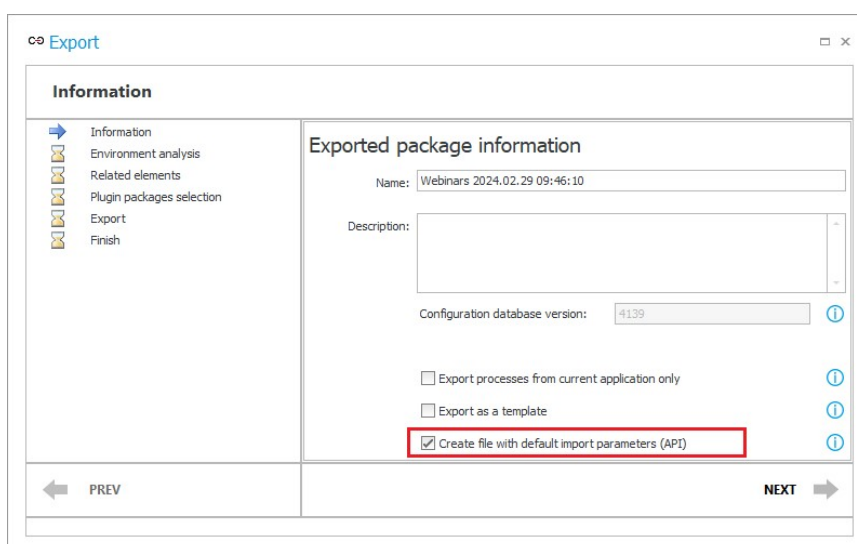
Export

Information

Information
Environment analysis
Related elements
Plugin packages selection
Export
Finish

Exported package information

Name: Webinars 2024.02.29 09:46:10

Description:

Configuration database version: 4139

Export processes from current application only

Export as a template

Create file with default import parameters (API)

PREV

NEXT